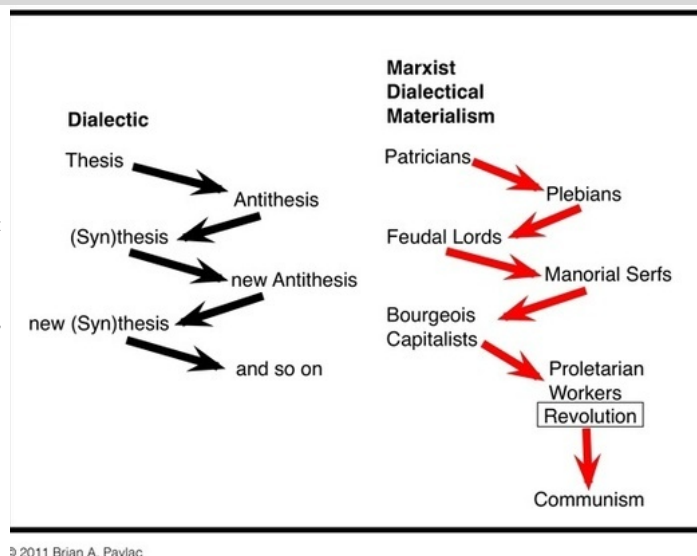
Dialectic

Thesis

Antithesis

(Syn)thesis

new Antithesis

new (Syn)thesis

and so on

Marxist Dialectical Materialism

Patricians

Plebians

Feudal Lords

Manorial Serfs

Bourgeois Capitalists

Proletarian Workers

Revolution

Communism

© 2011 Brian A. Pavlac